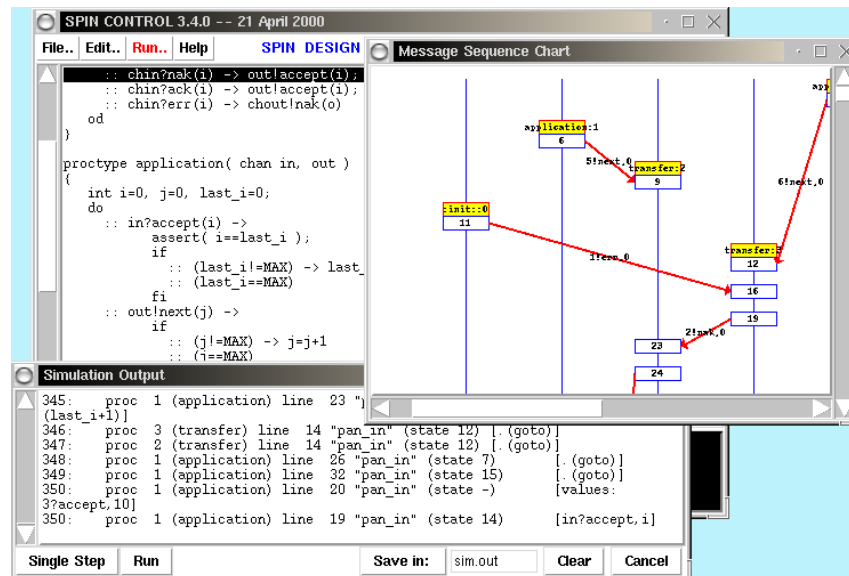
SPIN CONTROL 3.4.0 -- 21 April 2000

File.. Edit.. Run.. Help SPIN DESIGN

:: chin?nak(i) -> out!accept(i);
:: chin?ack(i) -> out!accept(i);
:: chin?err(i) -> chout!nak(o)
od
}

proctype application( chan in, out )
{
int i=0, j=0, last_i=0;
do
:: in?accept(i) ->
assert( i==last_i );
if
:: (last_i!=MAX) -> last_
:: (last_i==MAX)
fi
:: out!next(j) ->
if
:: (j!=MAX) -> j=j+1
:: (j==MAX)

Message Sequence Chart

application:1
6
5!next,0
transfer:2
9
6!next,0
:init::0
11
transfer:3
12
1!err,0
16
19
2!nak,0
23
24

Simulation Output

345: proc 1 (application) line 23 "
(last_i+1)]
346: proc 3 (transfer) line 14 "pan_in" (state 12) [.(goto)]
347: proc 2 (transfer) line 14 "pan_in" (state 12) [.(goto)]
348: proc 1 (application) line 26 "pan_in" (state 7) [.(goto)]
349: proc 1 (application) line 32 "pan_in" (state 15) [.(goto)]
350: proc 1 (application) line 20 "pan_in" (state -) [values:
3?accept,10]
350: proc 1 (application) line 19 "pan_in" (state 14) [in?accept,i]

Single Step Run Save in: sim.out Clear Cancel